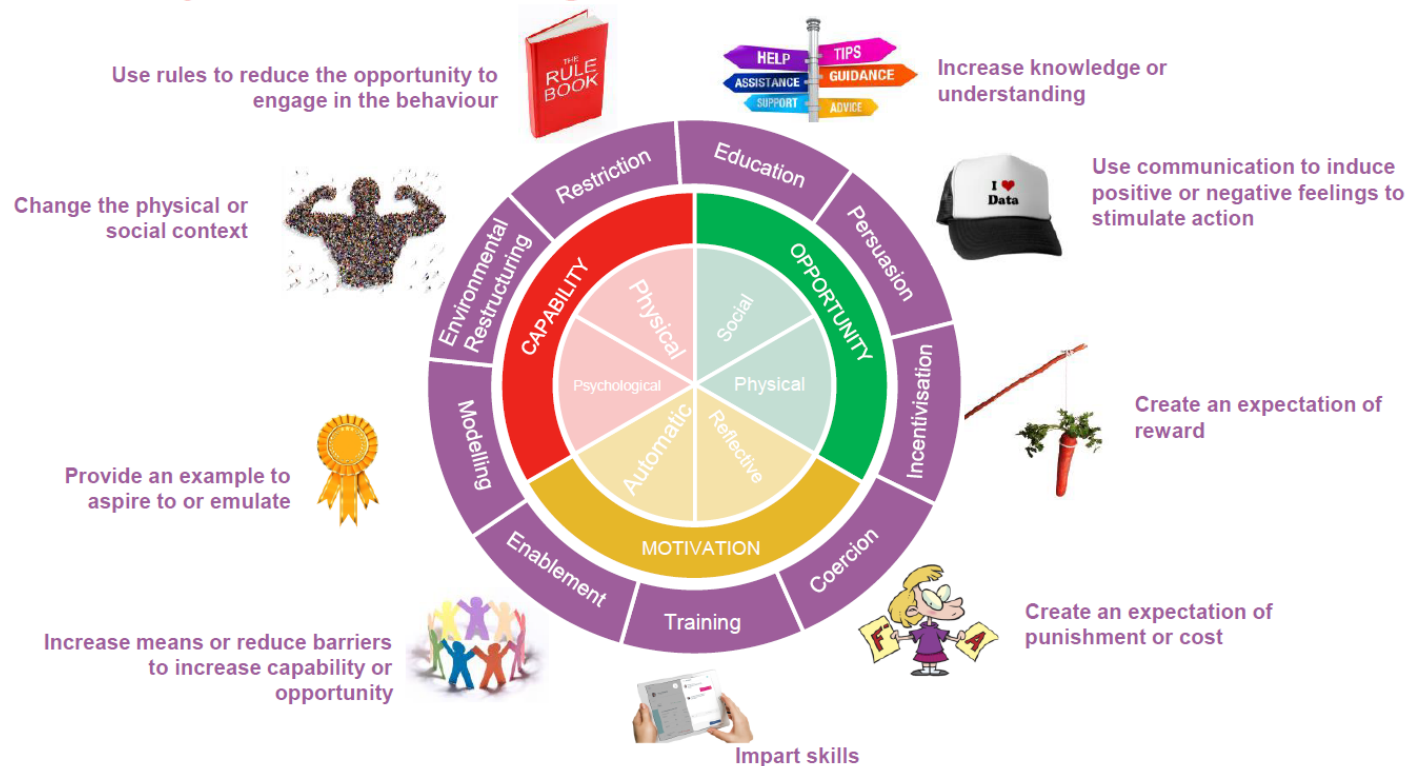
Use rules to reduce the opportunity to engage in the behaviour

THE RULE BOOK

HELP
TIPS
ASSISTANCE
GUIDANCE
SUPPORT
ADVICE

Increase knowledge or understanding

Use communication to induce positive or negative feelings to stimulate action

I ❤ Data

Change the physical or social context

Restriction
Education
Persuasion
Incentivisation
Coercion
Training
Enablement
Modelling
Environmental Restructuring

CAPABILITY
OPPORTUNITY
MOTIVATION

Physical
Psychological
Social
Physical
Automatic
Reflective

Create an expectation of reward

Provide an example to aspire to or emulate

Create an expectation of punishment or cost

F
A

Increase means or reduce barriers to increase capability or opportunity

Impart skills